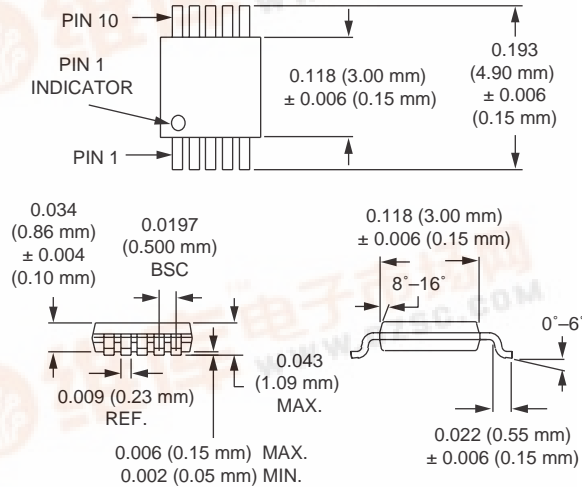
PIN 10

PIN 1
INDICATOR

PIN 1

0.118 (3.00 mm)
± 0.006 (0.15 mm)

0.193
(4.90 mm)
± 0.006
(0.15 mm)

0.034
(0.86 mm)
± 0.004
(0.10 mm)

0.0197
(0.500 mm)
BSC

0.009 (0.23 mm)
REF.

0.043
(1.09 mm)
MAX.

0.006 (0.15 mm) MAX.
0.002 (0.05 mm) MIN.

0.118 (3.00 mm)
± 0.006 (0.15 mm)

8°–16°

0°–6°

0.022 (0.55 mm)
± 0.006 (0.15 mm)